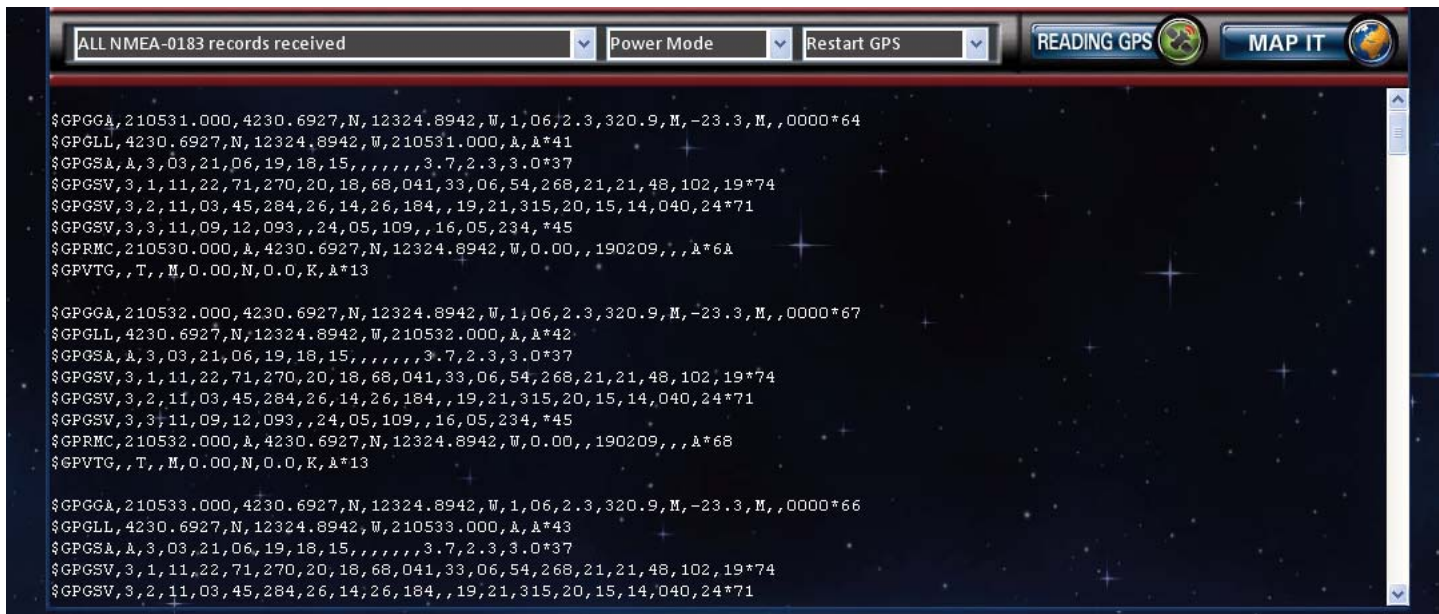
ALL NMEA-0183 records received

Power Mode

Restart GPS

READING GPS

MAP IT

$GPGGA,210531.000,4230.6927,N,12324.8942,W,1,06,2.3,320.9,M,-23.3,M,,0000*64
$GPGLL,4230.6927,N,12324.8942,W,210531.000,A,A*41
$GPGSA,A,3,03,21,06,19,18,15,,,,,,,3.7,2.3,3.0*37
$GPGSV,3,1,11,22,71,270,20,18,68,041,33,06,54,268,21,21,48,102,19*74
$GPGSV,3,2,11,03,45,284,26,14,26,184,,19,21,315,20,15,14,040,24*71
$GPGSV,3,3,11,09,12,093,,24,05,109,,16,05,234,*45
$GPRMC,210530.000,A,4230.6927,N,12324.8942,W,0.00,,190209,,,A*6A
$GPVTG,,T,,M,0.00,N,0.0,K,A*13

$GPGGA,210532.000,4230.6927,N,12324.8942,W,1,06,2.3,320.9,M,-23.3,M,,0000*67
$GPGLL,4230.6927,N,12324.8942,W,210532.000,A,A*42
$GPGSA,A,3,03,21,06,19,18,15,,,,,,,3.7,2.3,3.0*37
$GPGSV,3,1,11,22,71,270,20,18,68,041,33,06,54,268,21,21,48,102,19*74
$GPGSV,3,2,11,03,45,284,26,14,26,184,,19,21,315,20,15,14,040,24*71
$GPGSV,3,3,11,09,12,093,,24,05,109,,16,05,234,*45
$GPRMC,210532.000,A,4230.6927,N,12324.8942,W,0.00,,190209,,,A*68
$GPVTG,,T,,M,0.00,N,0.0,K,A*13

$GPGGA,210533.000,4230.6927,N,12324.8942,W,1,06,2.3,320.9,M,-23.3,M,,0000*66
$GPGLL,4230.6927,N,12324.8942,W,210533.000,A,A*43
$GPGSA,A,3,03,21,06,19,18,15,,,,,,,3.7,2.3,3.0*37
$GPGSV,3,1,11,22,71,270,20,18,68,041,33,06,54,268,21,21,48,102,19*74
$GPGSV,3,2,11,03,45,284,26,14,26,184,,19,21,315,20,15,14,040,24*71